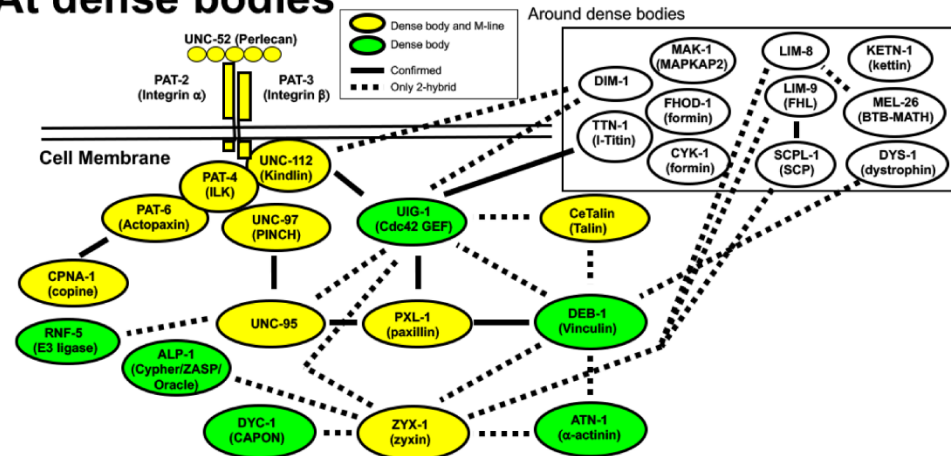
At dense bodies

Dense body and M-line
Dense body
Confirmed
Only 2-hybrid

Around dense bodies

UNC-52 (Perlecan)
PAT-2 (Integrin α)
PAT-3 (Integrin β)
Cell Membrane

MAK-1 (MAPKAP2)
DIM-1
FHOD-1 (formin)
TTN-1 (I-Titin)
CYK-1 (formin)
LIM-8
LIM-9 (FHL)
SCPL-1 (SCP)
KETN-1 (kettin)
MEL-26 (BTB-MATH)
DYS-1 (dystrophin)

PAT-4 (ILK)
UNC-112 (Kindlin)
PAT-6 (Actopaxin)
UNC-97 (PINCH)
UIG-1 (Cdc42 GEF)
CeTalin (Talin)
CPNA-1 (copine)
RNF-5 (E3 ligase)
UNC-95
PXL-1 (paxillin)
DEB-1 (Vinculin)
ALP-1 (Cypher/ZASP/ Oracle)
DYC-1 (CAPON)
ZYX-1 (zyxin)
ATN-1 (α-actinin)